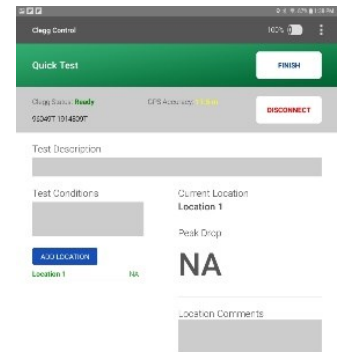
Clegg Control

100%

Quick Test

FINISH

Clegg Status: Ready

GPS Accuracy: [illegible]

DISCONNECT

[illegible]

Test Description

Test Conditions

Current Location

Location 1

ADD LOCATION

Location 1

NA

Peak Drop

NA

Location Comments